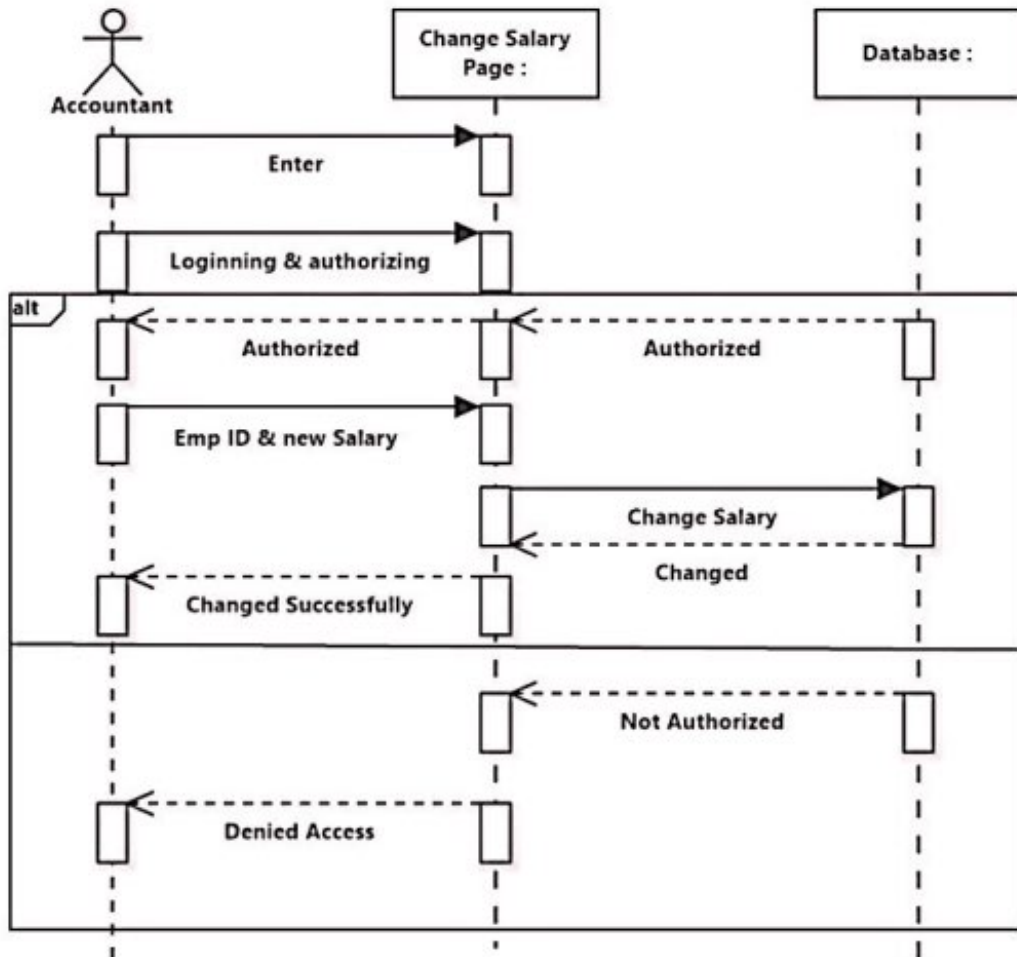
Accountant

Change Salary Page :

Database :

Enter

Loginning & authorizing

alt

Authorized

Authorized

Emp ID & new Salary

Change Salary

Changed

Changed Successfully

Not Authorized

Denied Access